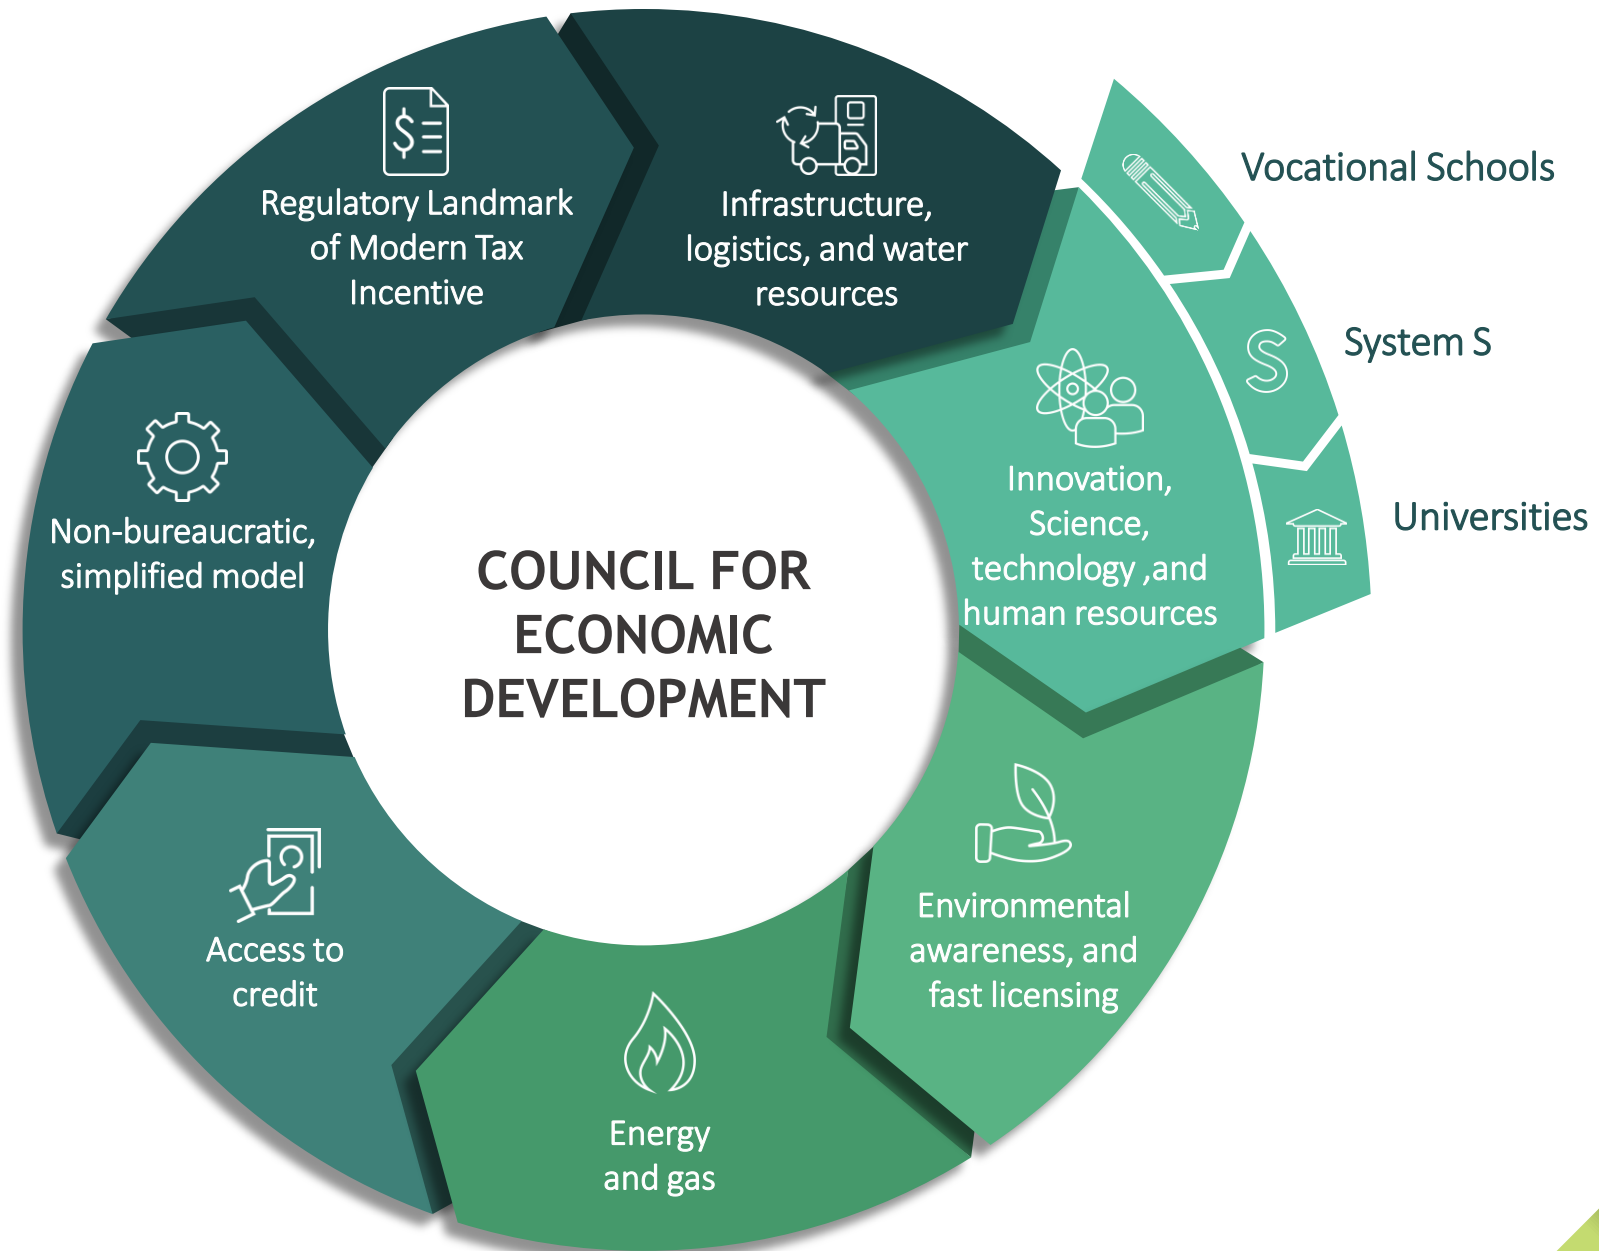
COUNCIL FOR ECONOMIC DEVELOPMENT

Regulatory Landmark of Modern Tax Incentive

Infrastructure, logistics, and water resources

Innovation, Science, technology ,and human resources

Vocational Schools

System S

Universities

Environmental awareness, and fast licensing

Energy and gas

Access to credit

Non-bureaucratic, simplified model